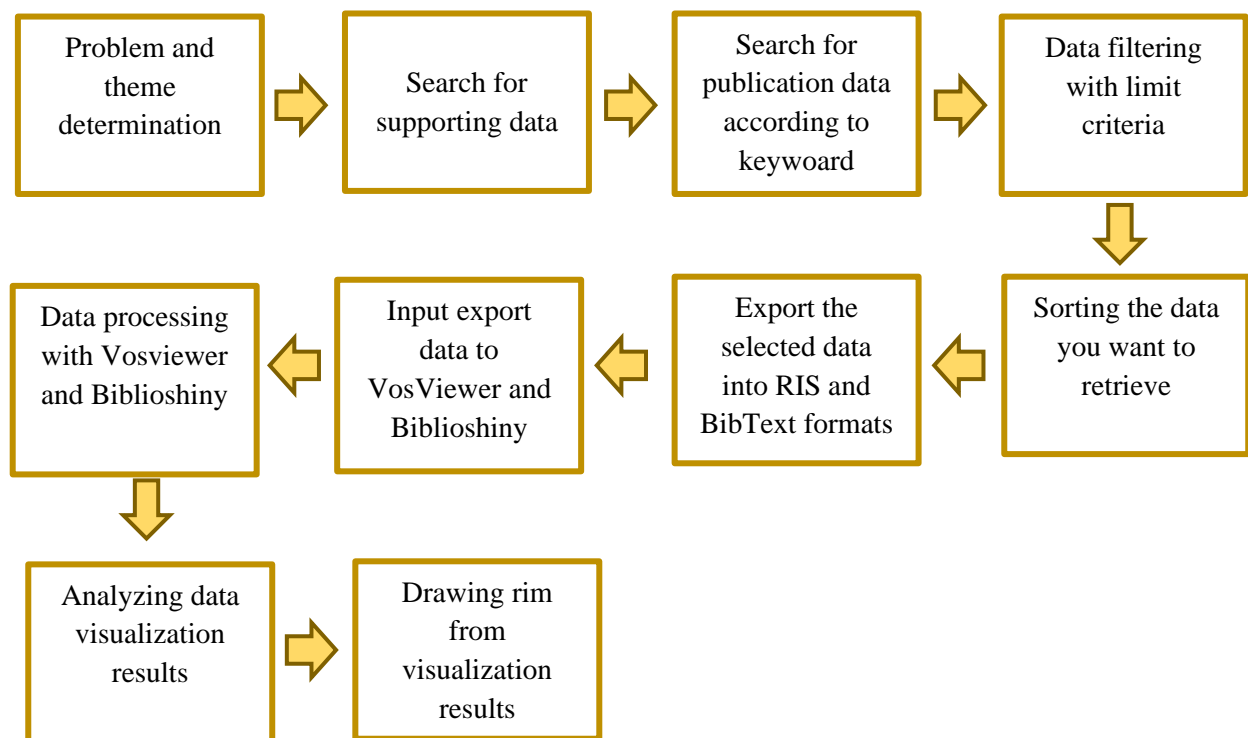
Problem and theme determination

Search for supporting data

Search for publication data according to keyword

Data filtering with limit criteria

Sorting the data you want to retrieve

Export the selected data into RIS and BibText formats

Input export data to VosViewer and Biblioshiny

Data processing with Vosviewer and Biblioshiny

Analyzing data visualization results

Drawing rim from visualization results